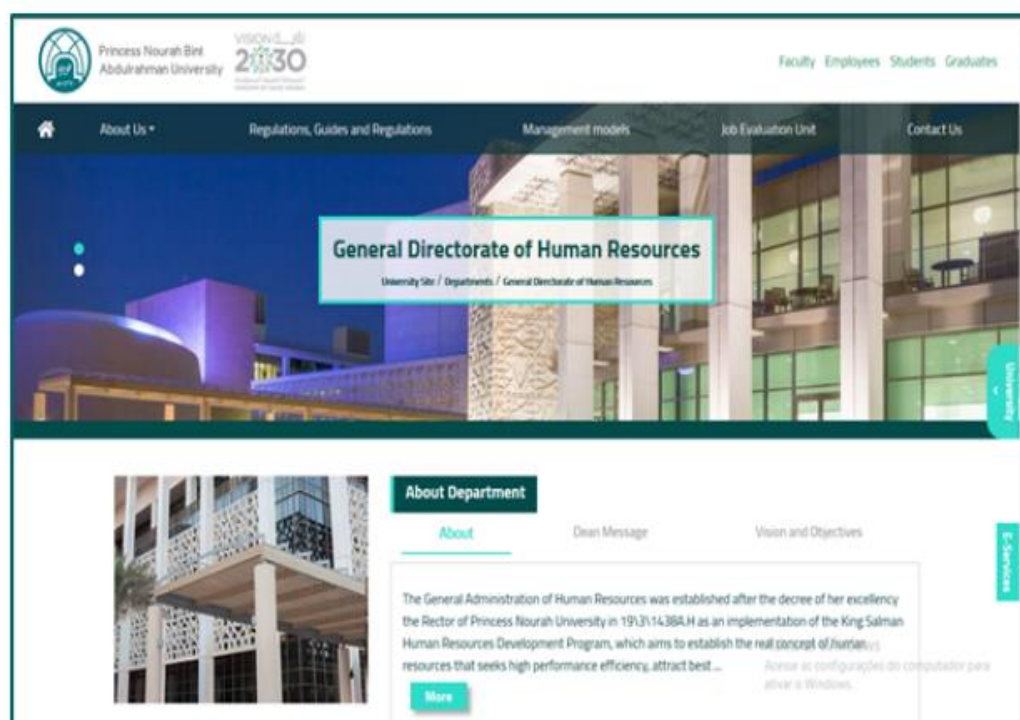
Princess Nourah Bint Abdulrahman University

VISION 2030

Faculty Employees Students Graduates

About Us • Regulations, Guides and Regulations Management models Job Evaluation Unit Contact Us

General Directorate of Human Resources

University Site / Departments / General Directorate of Human Resources

University

E-Services

About Department

About Dean Message Vision and Objectives

The General Administration of Human Resources was established after the decree of her excellency the Rector of Princess Nourah University in 19\3\1438A.H as an implementation of the King Salman Human Resources Development Program, which aims to establish the real concept of human resources that seeks high performance efficiency, attract best ...

More

Acesse as configurações do computador para ativar o Windows.